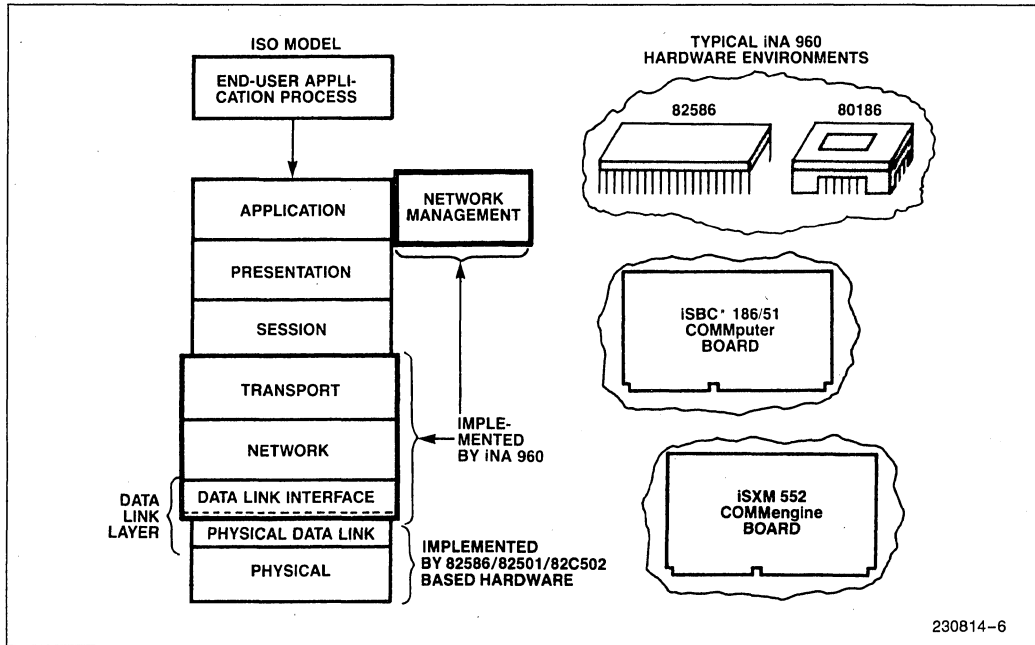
ISO MODEL

END-USER APPLICATION PROCESS

APPLICATION

NETWORK MANAGEMENT

PRESENTATION

SESSION

TRANSPORT

NETWORK

IMPLEMENTED BY iNA 960

DATA LINK LAYER

DATA LINK INTERFACE

PHYSICAL DATA LINK

PHYSICAL

IMPLEMENTED BY 82586/82501/82C502 BASED HARDWARE

TYPICAL iNA 960 HARDWARE ENVIRONMENTS

82586

80186

iSBC* 186/51 COMMputer BOARD

iSXM 552 COMMengine BOARD

230814–6